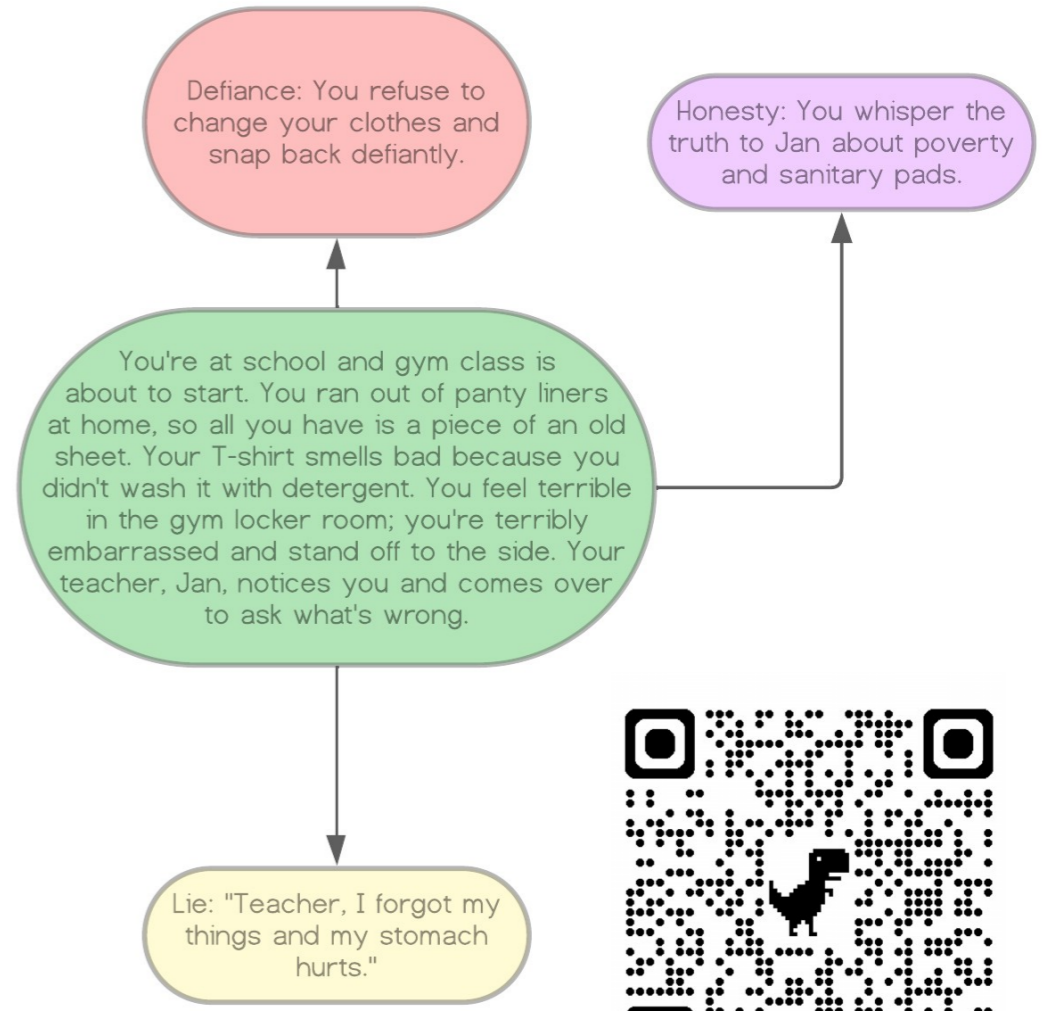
Defiance: You refuse to change your clothes and snap back defiantly.

Honesty: You whisper the truth to Jan about poverty and sanitary pads.

You're at school and gym class is about to start. You ran out of panty liners at home, so all you have is a piece of an old sheet. Your T-shirt smells bad because you didn't wash it with detergent. You feel terrible in the gym locker room; you're terribly embarrassed and stand off to the side. Your teacher, Jan, notices you and comes over to ask what's wrong.

Lie: "Teacher, I forgot my things and my stomach hurts."